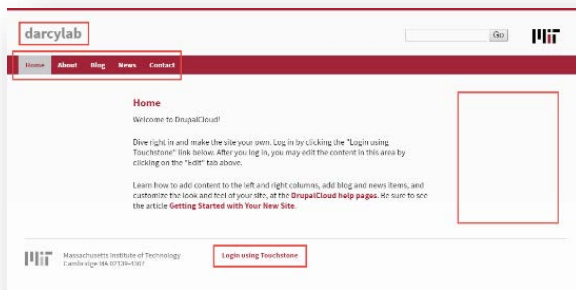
darcylab

Go

MIT

Home About Blog News Contact

Home

Welcome to DrupalCloud!

Dive right in and make the site your own. Log in by clicking the "Login using Touchstone" link below. After you log in, you may edit the content in this area by clicking on the "edit" tab above.

Learn how to add content to the left and right columns, add blog and news items, and customize the look and feel of your site, at the DrupalCloud help pages. Be sure to see the article Getting Started with Your New Site.

MIT

Massachusetts Institute of Technology
Cambridge MA 02139-4307

Login using Touchstone